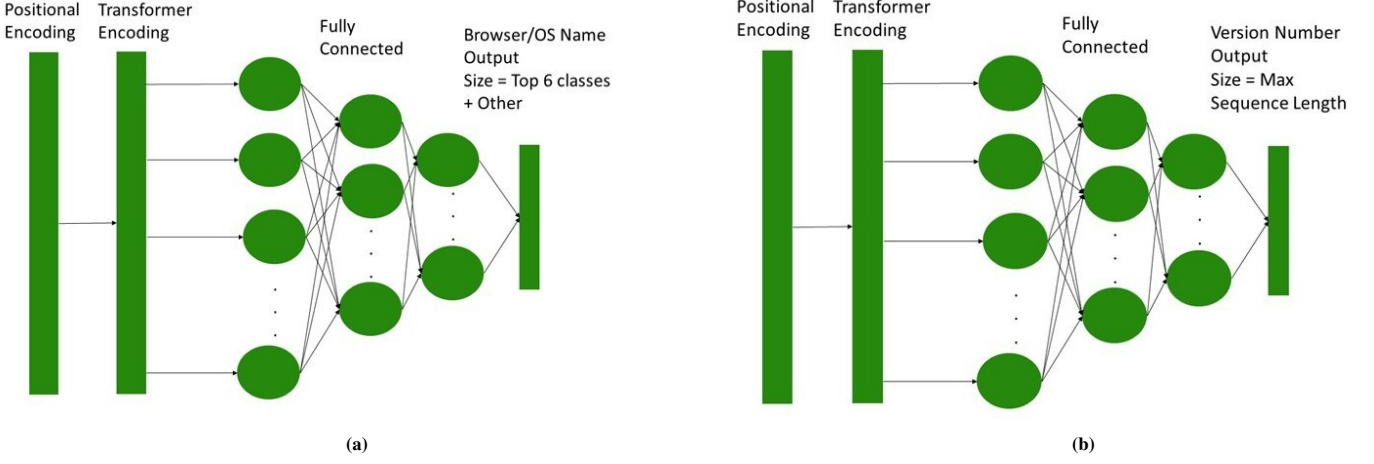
Positional Encoding

Transformer Encoding

Fully Connected

Browser/OS Name Output Size = Top 6 classes + Other

(a)

Positional Encoding

Transformer Encoding

Fully Connected

Version Number Output Size = Max Sequence Length

(b)